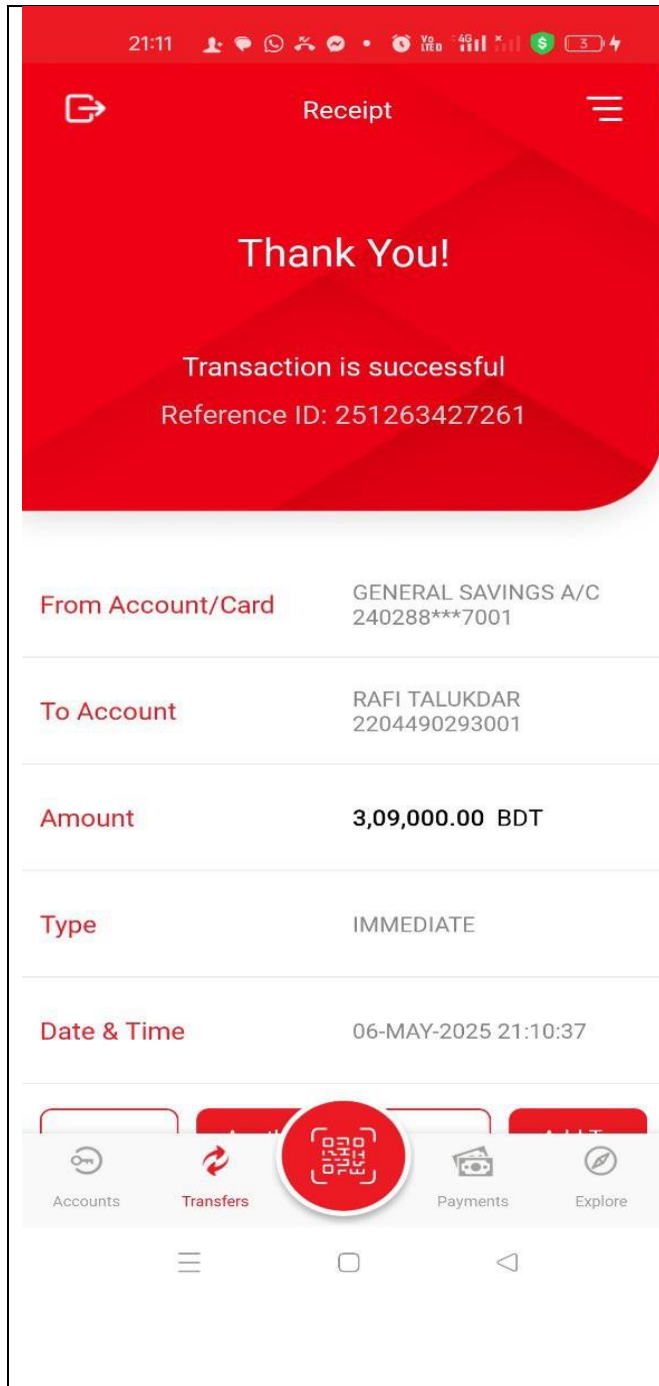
21:11

Receipt

Thank You!

Transaction is successful

Reference ID: 251263427261

From Account/Card GENERAL SAVINGS A/C 240288***7001

To Account RAFI TALUKDAR 2204490293001

Amount 3,09,000.00 BDT

Type IMMEDIATE

Date & Time 06-MAY-2025 21:10:37

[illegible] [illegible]

Accounts Transfers Payments Explore